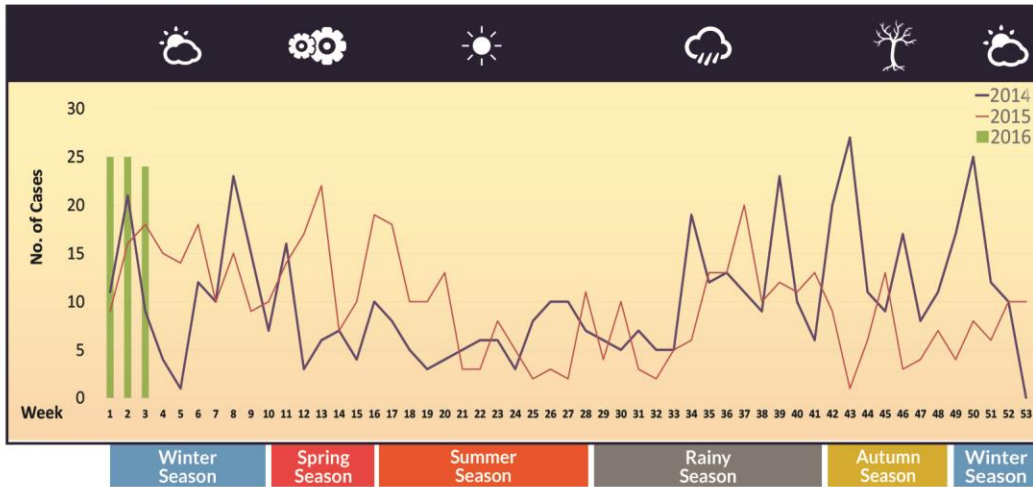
2014
2015
2016

No. of Cases

30
25
20
15
10
5
0

Week 1 2 3 4 5 6 7 8 9 10 11 12 13 14 15 16 17 18 19 20 21 22 23 24 25 26 27 28 29 30 31 32 33 34 35 36 37 38 39 40 41 42 43 44 45 46 47 48 49 50 51 52 53

Winter Season
Spring Season
Summer Season
Rainy Season
Autumn Season
Winter Season